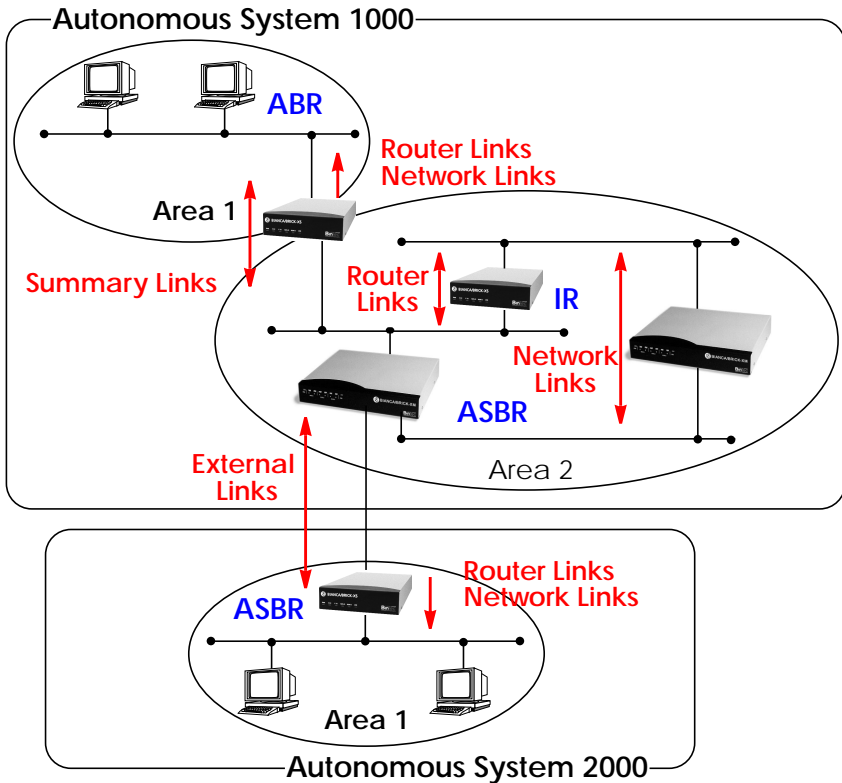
Autonomous System 1000

ABR

Router Links
Network Links

Area 1

Summary Links

Router Links

IR

Network Links

ASBR

Area 2

External Links

ASBR

Router Links
Network Links

Area 1

Autonomous System 2000